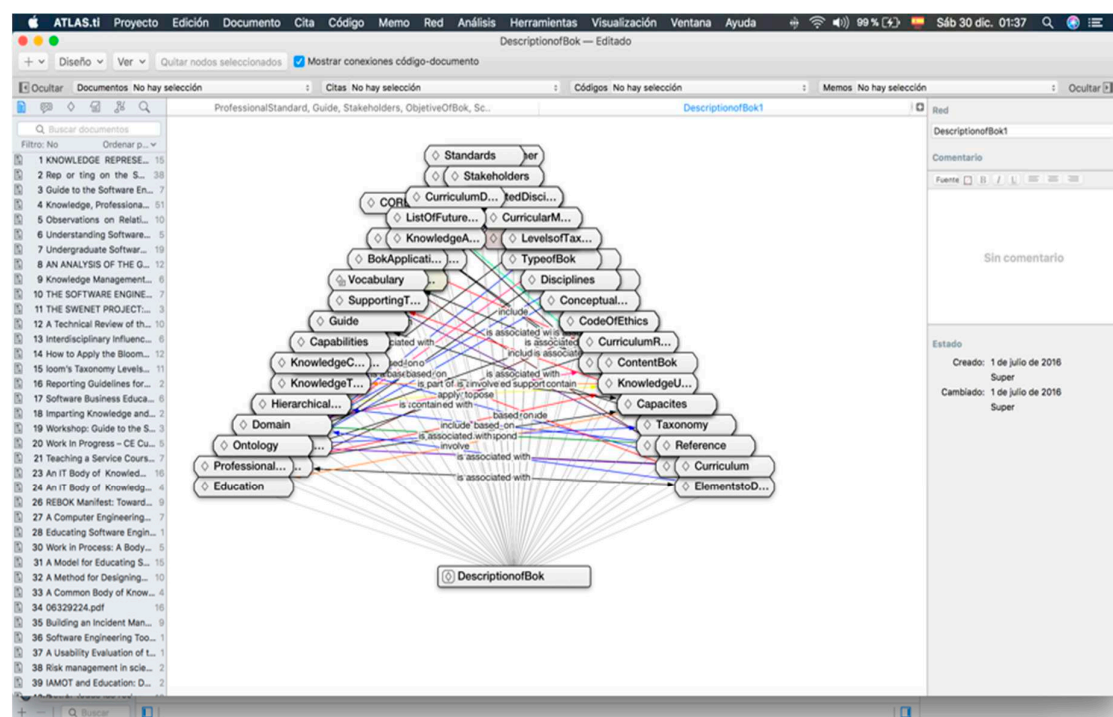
ATLAS.ti Proyecto Edición Documento Cita Código Memo Red Análisis Herramientas Visualización Ventana Ayuda 99 % Sáb 30 dic. 01:37

DescriptionofBok — Editado

Diseño Ver Quitar nodos seleccionados Mostrar conexiones código-documento

Ocultar Documentos No hay selección Citas No hay selección Códigos No hay selección Memos No hay selección Ocultar

ProfessionalStandard, Guide, Stakeholders, ObjetiveOfBok, Sc.. DescriptionofBok1

Q Buscar documentos
Filtro: No Ordenar p...
1 KNOWLEDGE REPRESE... 15
2 Rep or ting on the S... 38
3 Guide to the Software En... 7
4 Knowledge, Professiona... 51
5 Observations on Relati... 10
6 Understanding Software... 5
7 Undergraduate Softwar... 19
8 AN ANALYSIS OF THE G... 12
9 Knowledge Management... 6
10 THE SOFTWARE ENGINE... 7
11 THE SWENET PROJECT:... 3
12 A Technical Review of th... 10
13 Interdisciplinary Influenc... 6
14 How to Apply the Bloom... 12
15 loom's Taxonomy Levels... 11
16 Reporting Guidelines for... 2
17 Software Business Educa... 6
18 Imparting Knowledge and... 2
19 Workshop: Guide to the S... 3
20 Work In Progress – CE Cu... 5
21 Teaching a Service Cours... 7
23 An IT Body of Knowled... 16
24 An IT Body of Knowledg... 4
26 REBOK Manifest: Toward... 9
27 A Computer Engineering... 7
28 Educating Software Engin... 1
30 Work in Process: A Body... 5
31 A Model for Educating S... 15
32 A Method for Designing... 10
33 A Common Body of Know... 4
34 06329224.pdf 16
35 Building an Incident Man... 9
36 Software Engineering Too... 1
37 A Usability Evaluation of t... 1
38 Risk management in scie... 2
39 IAMOT and Education: D... 2

Standards
Stakeholders
CORE
CurriculumD...
tedDisci...
ListOfFuture...
CurricularM...
KnowledgeA...
LevelsofTax...
BokApplicati...
TypeofBok
Vocabulary
Disciplines
SupportingT...
Conceptual...
Guide
CodeOfEthics
Capabilities
CurriculumR...
KnowledgeC...
ContentBok
KnowledgeT...
KnowledgeU...
Hierarchical...
Capacites
Domain
Taxonomy
Ontology
Reference
Professional...
Curriculum
Education
ElementstoD...
DescriptionofBok

include
is associated wi
is associated
includ is associat
ciated with
based on
based on
is associated with
is part of is involved support contain
apply topose
is contained with
based on ude
include based on
is associated with spond
involve
is associated with
is associated with

Red
DescriptionofBok1
Comentario
Fuente B I U
Sin comentario

Estado
Creado: 1 de julio de 2016
Super
Cambiado: 1 de julio de 2016
Super

Q Buscar